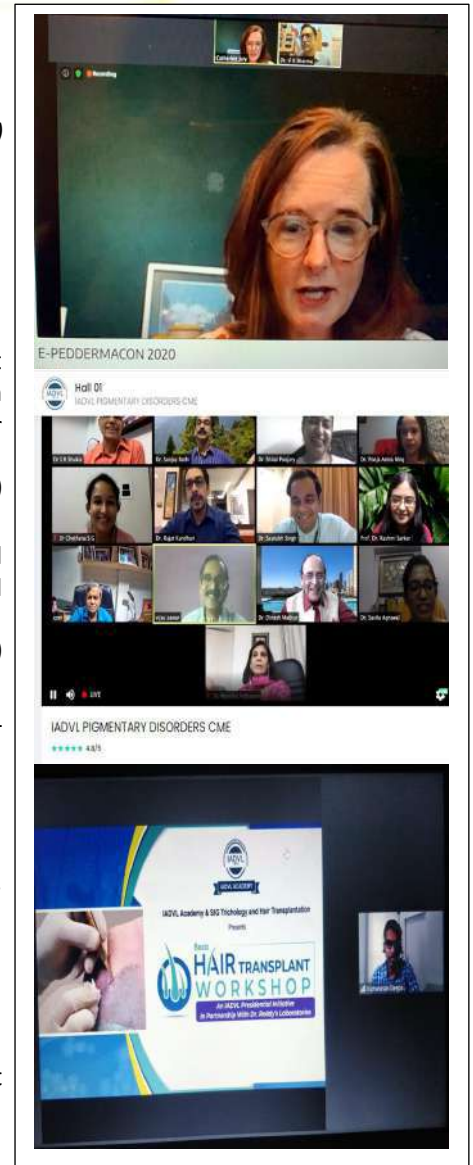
Cameron Jury
Dr. V K Sharma
Recording

E-PEDDERMACON 2020

Hall 01
IADVL PIGMENTARY DISORDERS CME

Dr S K Shukla
Dr. Sanjay Rathi
Dr. Rohit Prajapa
Dr. Pooja Arora Mrig
Dr Chethana S G
Dr. Rajat Kandhari
Dr. Saurabh Singh
Prof. Dr. Rashmi Sarkar
IADVL
Dr. Dinesh Mathur
Dr. Savita Agrawal
Dr. Manisha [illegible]

LIVE

IADVL PIGMENTARY DISORDERS CME
4.8/5

IADVL
IADVL ACADEMY
IADVL Academy & SIG Trichology and Hair Transplantation
Presents
Basic
HAIR TRANSPLANT
WORKSHOP
An IADVL Presidential Initiative
In Partnership With Dr. Reddy's Laboratories

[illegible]